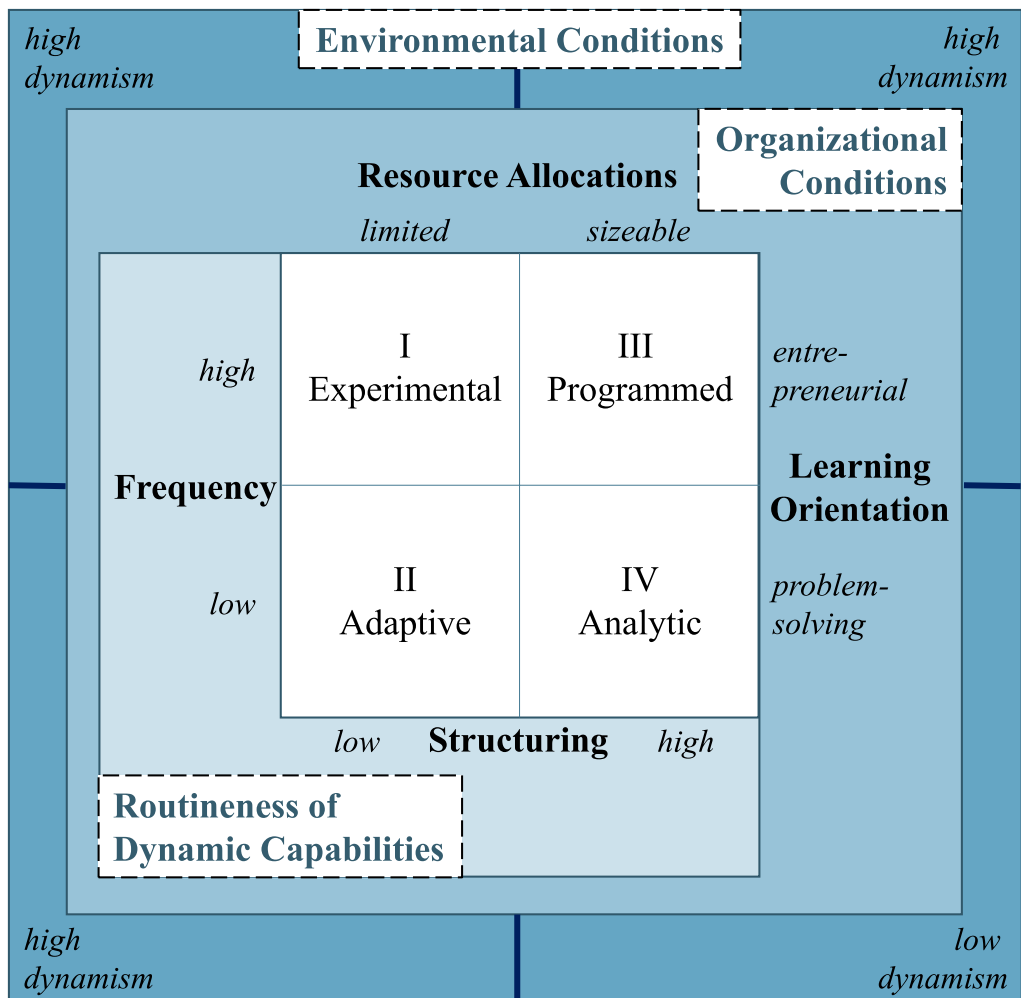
high dynamism

Environmental Conditions

high dynamism

Organizational Conditions

Resource Allocations

limited

sizeable

high

I
Experimental

III
Programmed

entre-preneurial

Frequency

Learning Orientation

low

II
Adaptive

IV
Analytic

problem-solving

low

Structuring

high

Routineness of Dynamic Capabilities

high dynamism

low dynamism